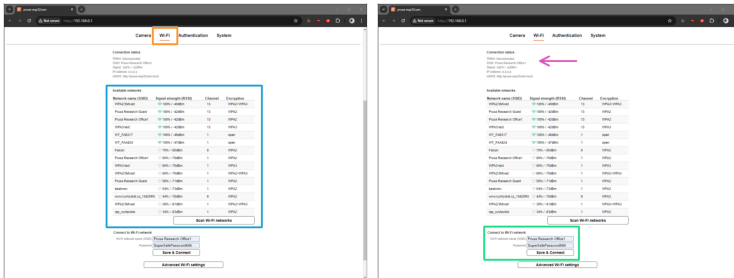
Not secure http://192.168.0.1

Camera Wi-Fi Authentication System

Connection status

Available networks

| Network name (SSID) | Signal strength (RSSI) | Channel | Encryption |
|---|---|---|---|
| WPA2Mixed | 100% / -40dBm | 13 | WPA2+WPA3 |
| Prusa Research Guest | 100% / -40dBm | 13 | WPA2 |
| Prusa Research Office1 | 100% / -40dBm | 13 | WPA2 |
| WPA2Hard | 100% / -40dBm | 13 | WPA2 |
| IPT_RAB27 | 100% / -46dBm | 1 | open |
| IPT_RAB26 | 100% / -47dBm | 1 | open |
| Falcon | 79% / -56dBm | 6 | WPA2 |
| Prusa Research Office1 | 76% / -70dBm | 1 | WPA2 |
| WPA2Hard | 76% / -70dBm | 1 | WPA2 |
| WPA2Mixed | 76% / -70dBm | 1 | WPA2+WPA3 |
| Prusa Research Guest | 58% / -71dBm | 1 | WPA2 |
| ikadimon | 54% / -73dBm | 1 | WPA2 |
| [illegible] | 44% / -78dBm | 6 | WPA2 |
| WPA2Mixed | 38% / -81dBm | 1 | WPA2+WPA3 |
| wpp_contactnte | 34% / -83dBm | 1 | WPA2 |

Scan Wi-Fi networks

Connect to Wi-Fi network
Wi-Fi network name (SSID): Prusa Research Office1
Password: SuperSafePassword666
Save & Connect

Advanced Wi-Fi settings